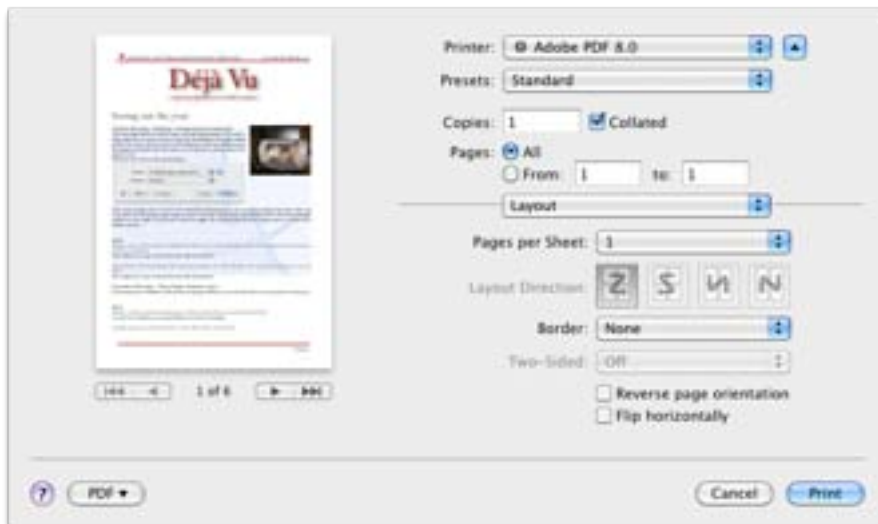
Déjà Vu

Turning out the print

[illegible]

1 of 6

Printer: Adobe PDF 8.0
Presets: Standard
Copies: 1 Collated
Pages: All
From: 1 to: 1
Layout
Pages per Sheet: 1
Layout Direction:
Border: None
Two-Sided: Off
Reverse page orientation
Flip horizontally

?
PDF ▾
Cancel
Print